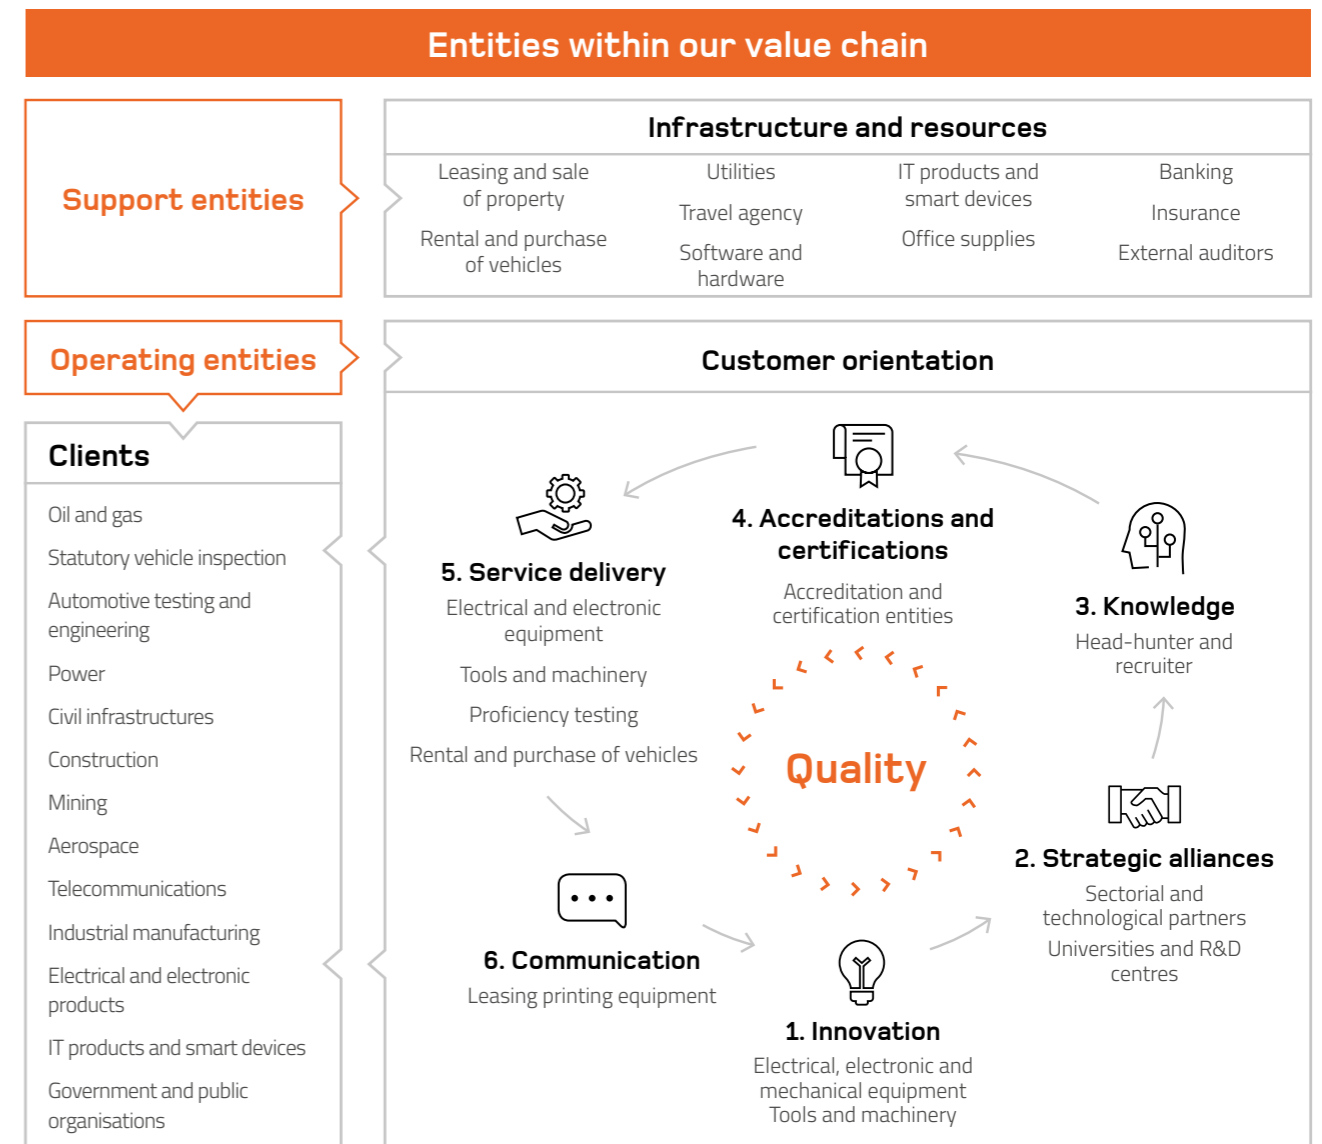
Entities within our value chain

Support entities

Infrastructure and resources

Leasing and sale of property

Rental and purchase of vehicles

Utilities

Travel agency

Software and hardware

IT products and smart devices

Office supplies

Banking

Insurance

External auditors

Operating entities

Customer orientation

Clients

Oil and gas

Statutory vehicle inspection

Automotive testing and engineering

Power

Civil infrastructures

Construction

Mining

Aerospace

Telecommunications

Industrial manufacturing

Electrical and electronic products

IT products and smart devices

Government and public organisations

4. Accreditations and certifications

Accreditation and certification entities

5. Service delivery

Electrical and electronic equipment

Tools and machinery

Proficiency testing

Rental and purchase of vehicles

3. Knowledge

Head-hunter and recruiter

Quality

2. Strategic alliances

Sectorial and technological partners

Universities and R&D centres

6. Communication

Leasing printing equipment

1. Innovation

Electrical, electronic and mechanical equipment

Tools and machinery